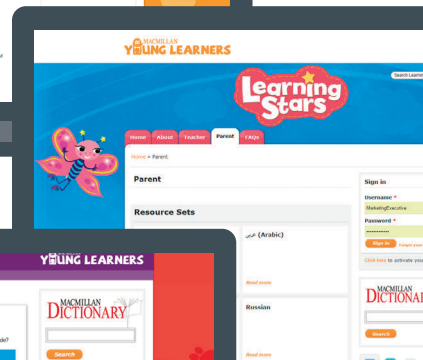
MACMILLAN YOUNG LEARNERS

Learning Stars

Search Learning

Home About Teacher Parent FAQs

Home > Parent

Parent

Resource Sets

عربي (Arabic)

Read more

Russian

Read more

Sign in

Username *

MarketingExecutive

Password *

••••••••••

Sign in Forgot pass

Click here to activate your

MACMILLAN DICTIONARY

Search

YOUNG LEARNERS

MACMILLAN DICTIONARY

Search